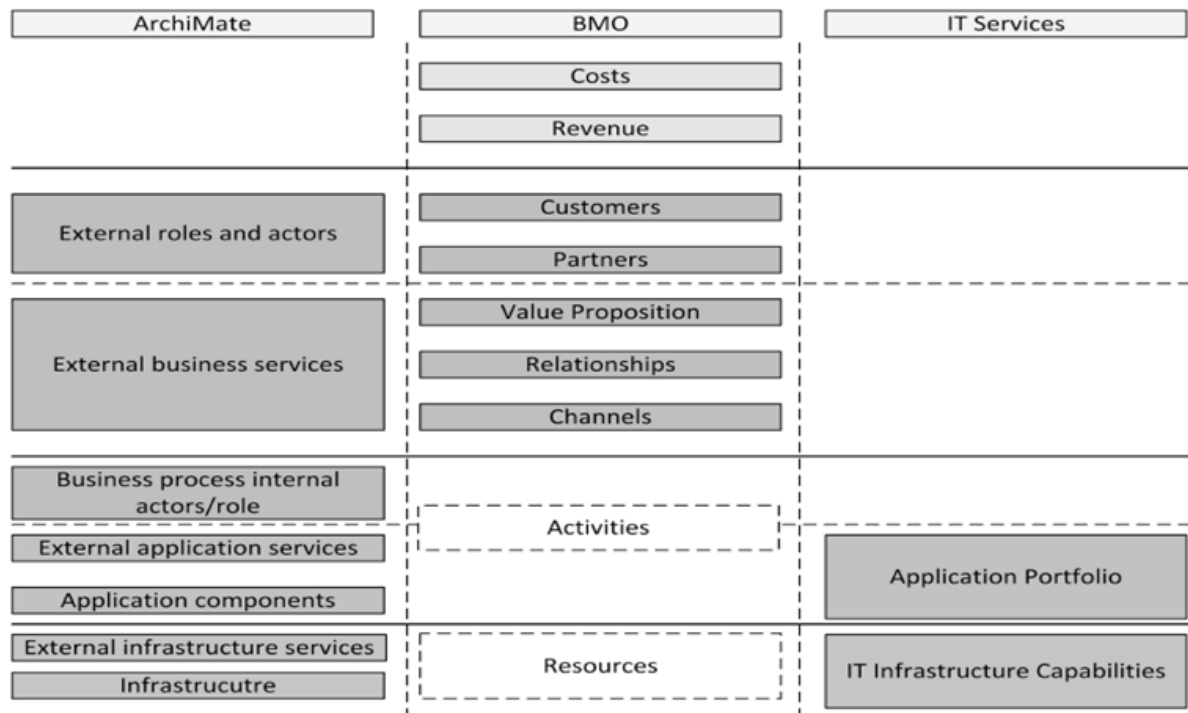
ArchiMate

BMO

IT Services

Costs

Revenue

External roles and actors

Customers

Partners

External business services

Value Proposition

Relationships

Channels

Business process internal actors/role

Activities

External application services

Application components

Application Portfolio

External infrastructure services

Infrastrucutre

Resources

IT Infrastructure Capabilities